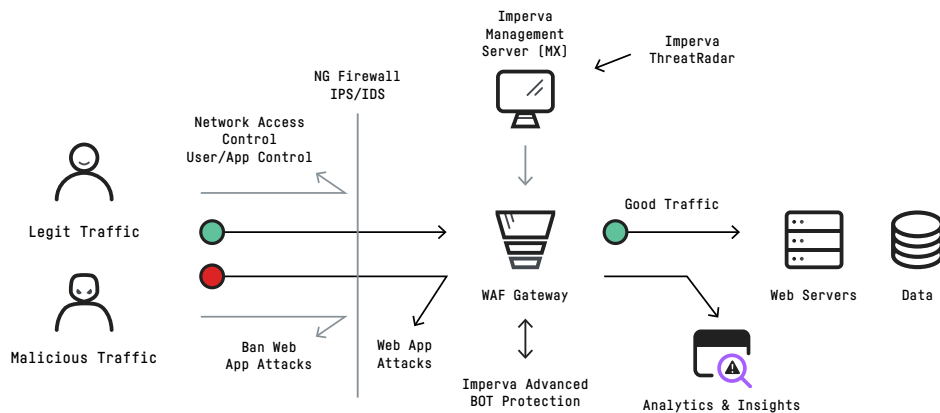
Imperva Management Server (MX)

Imperva ThreatRadar

NG Firewall IPS/IDS

Network Access Control User/App Control

Legit Traffic

Malicious Traffic

Ban Web App Attacks

Web App Attacks

WAF Gateway

Good Traffic

Web Servers

Data

Imperva Advanced BOT Protection

Analytics & Insights